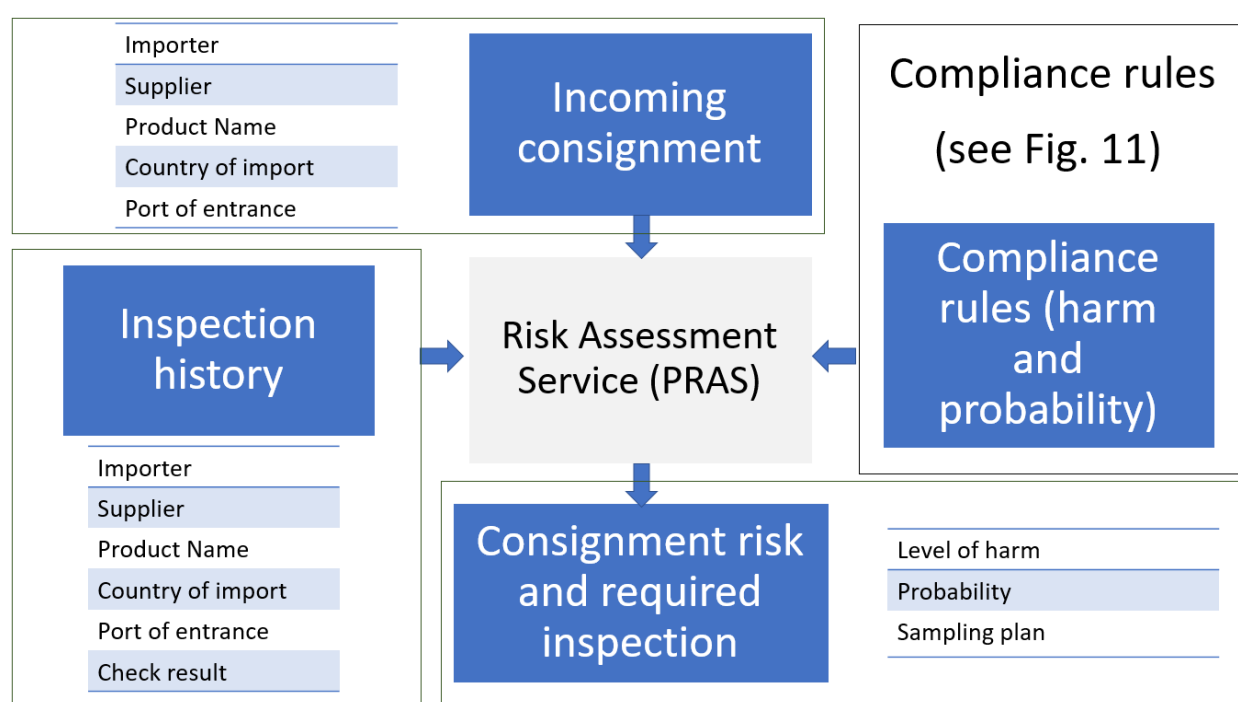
| Importer |
|---|
| Supplier |
| Product Name |
| Country of import |
| Port of entrance |

Incoming consignment

Compliance rules (see Fig. 11)

Inspection history

Risk Assessment Service (PRAS)

Compliance rules (harm and probability)

| Importer |
|---|
| Supplier |
| Product Name |
| Country of import |
| Port of entrance |
| Check result |

Consignment risk and required inspection

| Level of harm |
|---|
| Probability |
| Sampling plan |